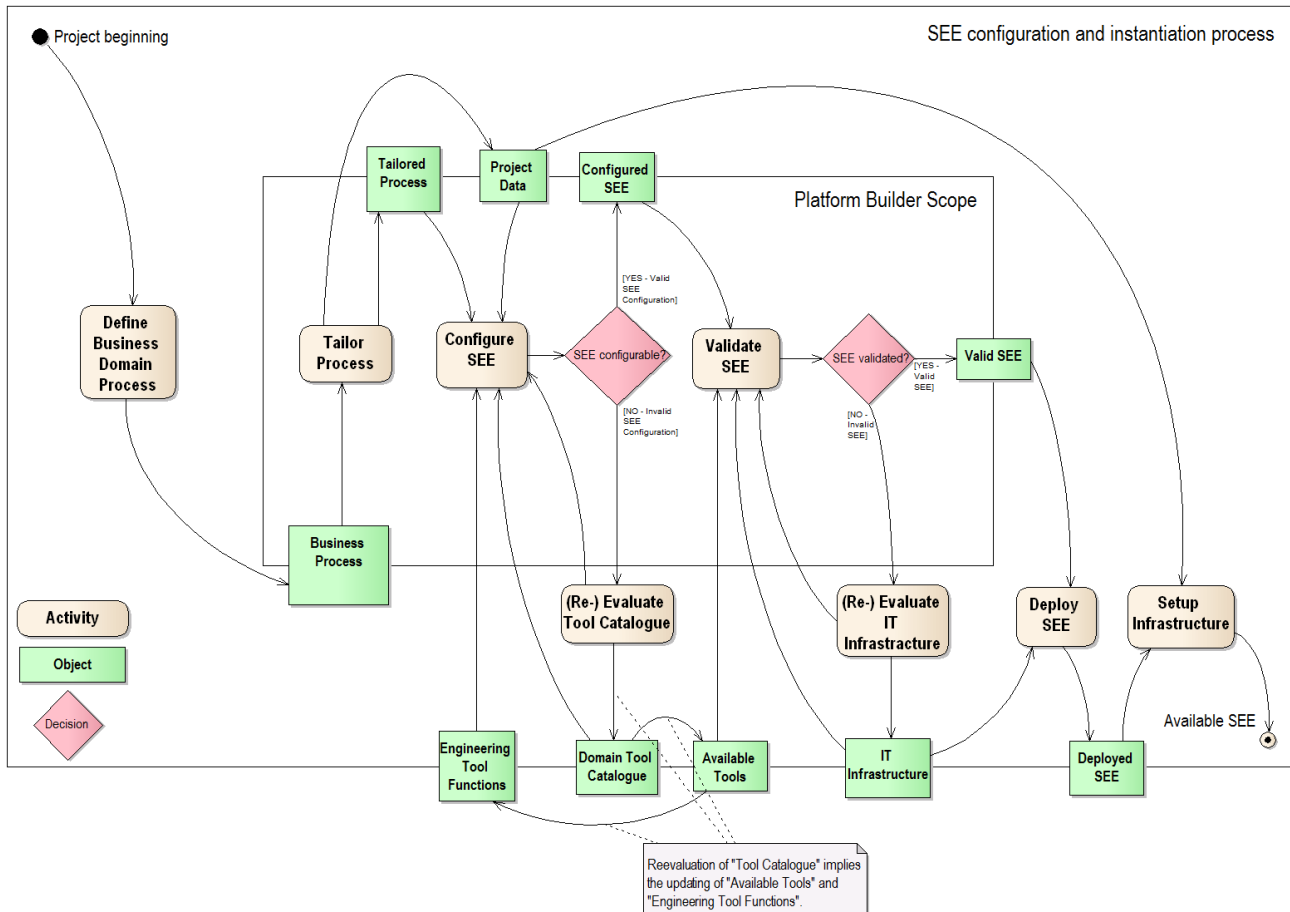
Project beginning

SEE configuration and instantiation process

Tailored Process

Project Data

Configured SEE

Platform Builder Scope

[YES - Valid SEE Configuration]

Define Business Domain Process

Tailor Process

Configure SEE

SEE configurable?

Validate SEE

SEE validated?

[YES - Valid SEE]

Valid SEE

[NO - Invalid SEE Configuration]

[NO - Invalid SEE]

Business Process

Activity

Object

Decision

(Re-) Evaluate Tool Catalogue

(Re-) Evaluate IT Infrastructure

Deploy SEE

Setup Infrastructure

Available SEE

Engineering Tool Functions

Domain Tool Catalogue

Available Tools

IT Infrastructure

Deployed SEE

Reevaluation of "Tool Catalogue" implies the updating of "Available Tools" and "Engineering Tool Functions".